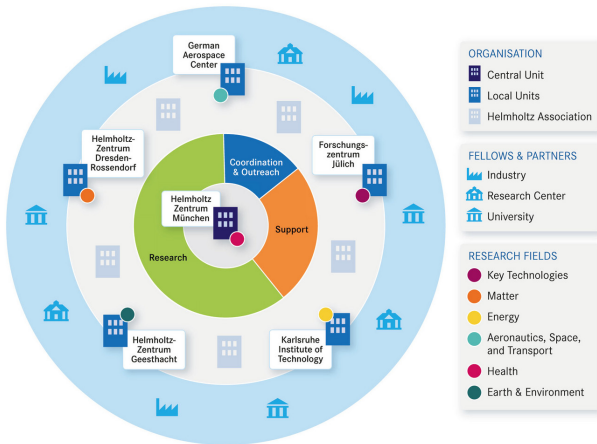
German Aerospace Center

Helmholtz-Zentrum Dresden-Rossendorf

Forschungszentrum Jülich

Coordination & Outreach

Helmholtz Zentrum München

Support

Research

Helmholtz-Zentrum Geesthacht

Karlsruhe Institute of Technology

ORGANISATION
Central Unit
Local Units
Helmholtz Association

FELLOWS & PARTNERS
Industry
Research Center
University

RESEARCH FIELDS
Key Technologies
Matter
Energy
Aeronautics, Space, and Transport
Health
Earth & Environment